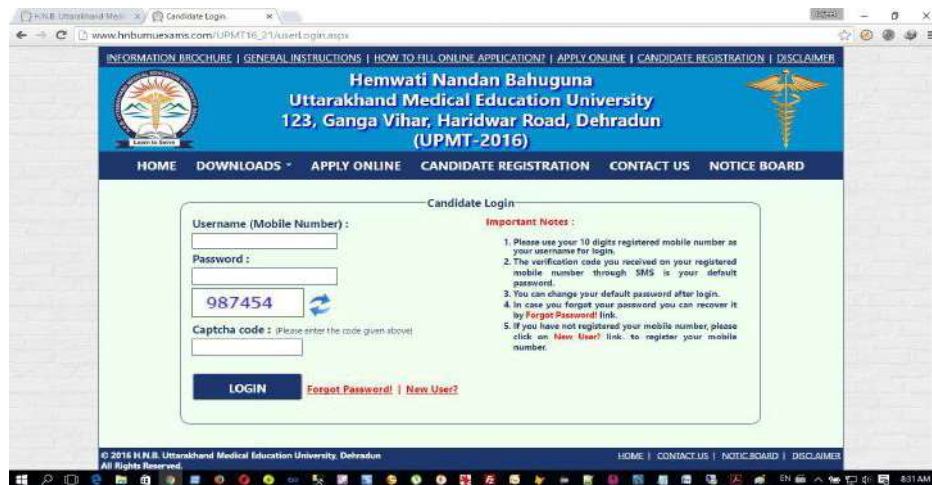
H.N.B. Uttarakhand Medi | Candidate Login

www.hnbumuexams.com/UPMT16_21/userLogin.aspx

INFORMATION BROCHURE | GENERAL INSTRUCTIONS | HOW TO FILL ONLINE APPLICATION? | APPLY ONLINE | CANDIDATE REGISTRATION | DISCLAIMER

Learn to Serve

Hemwati Nandan Bahuguna
Uttarakhand Medical Education University
123, Ganga Vihar, Haridwar Road, Dehradun
(UPMT-2016)

HOME DOWNLOADS APPLY ONLINE CANDIDATE REGISTRATION CONTACT US NOTICE BOARD

Candidate Login

Username (Mobile Number) :

Password :

987454

Captcha code : (Please enter the code given above)

LOGIN

Forgot Password! | New User?

Important Notes :

1. Please use your 10 digits registered mobile number as your username for login.
2. The verification code you received on your registered mobile number through SMS is your default password.
3. You can change your default password after login.
4. In case you forgot your password you can recover it by Forgot Password! link.
5. If you have not registered your mobile number, please click on New User? link. to register your mobile number.

© 2016 H.N.B. Uttarakhand Medical Education University, Dehradun
All Rights Reserved.

HOME | CONTACT US | NOTICE BOARD | DISCLAIMER

EN 8:31 AM